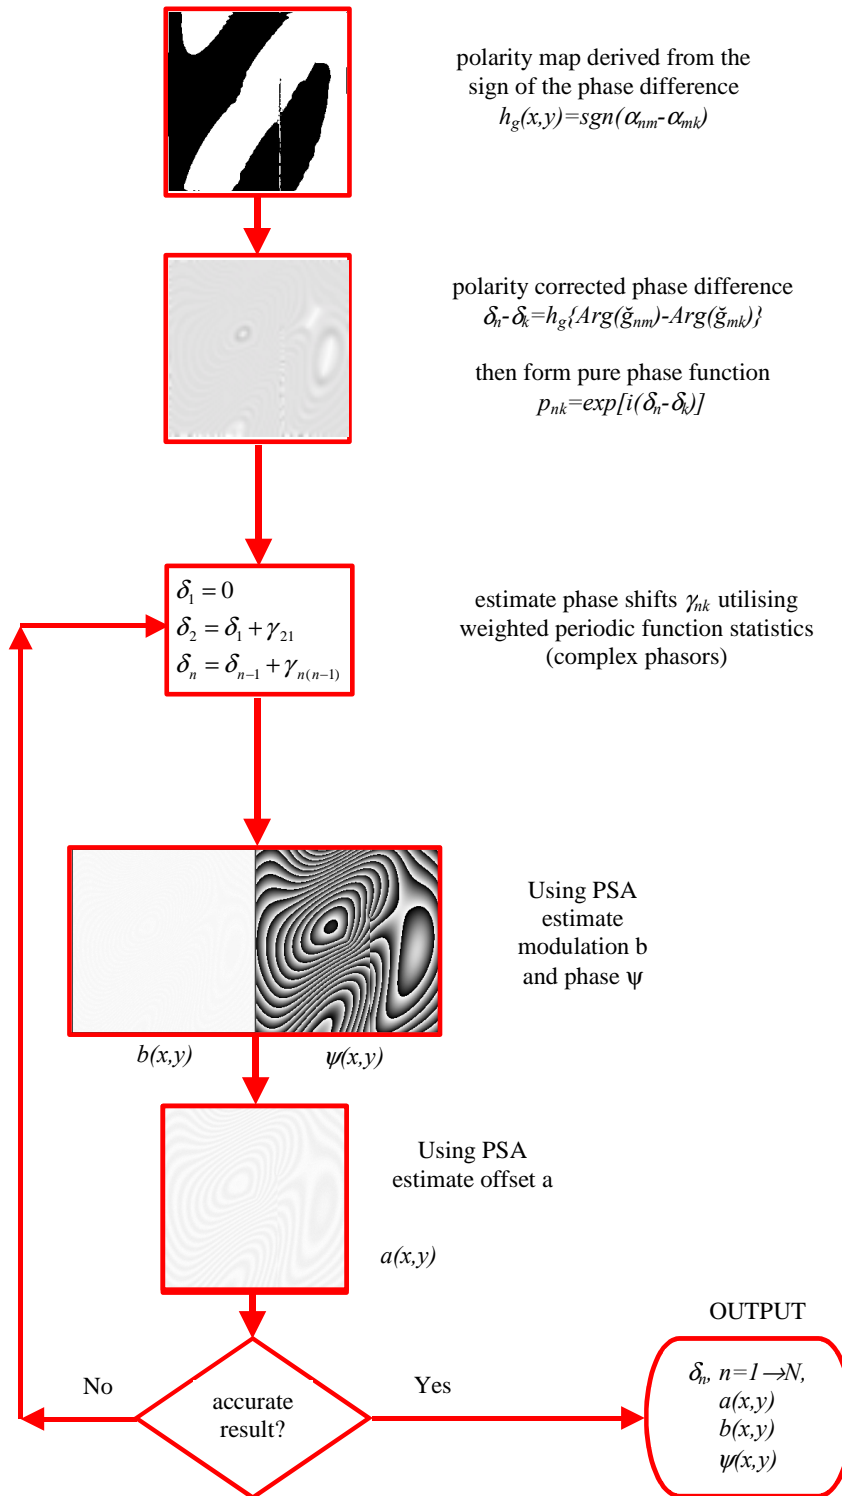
polarity map derived from the sign of the phase difference
$h_g(x,y)=sgn(\alpha_{nm}-\alpha_{mk})$

polarity corrected phase difference
$\delta_n-\delta_k=h_g\{Arg(\breve{g}_{nm})-Arg(\breve{g}_{mk})\}$

then form pure phase function
$p_{nk}=exp[i(\delta_n-\delta_k)]$

$\delta_1 = 0$
$\delta_2 = \delta_1 + \gamma_{21}$
$\delta_n = \delta_{n-1} + \gamma_{n(n-1)}$

estimate phase shifts $\gamma_{nk}$ utilising weighted periodic function statistics (complex phasors)

Using PSA estimate modulation b and phase ψ

$b(x,y)$ $\psi(x,y)$

Using PSA estimate offset a

$a(x,y)$

OUTPUT

No

accurate result?

Yes

$\delta_n$, $n=1\rightarrow N$,
$a(x,y)$
$b(x,y)$
$\psi(x,y)$